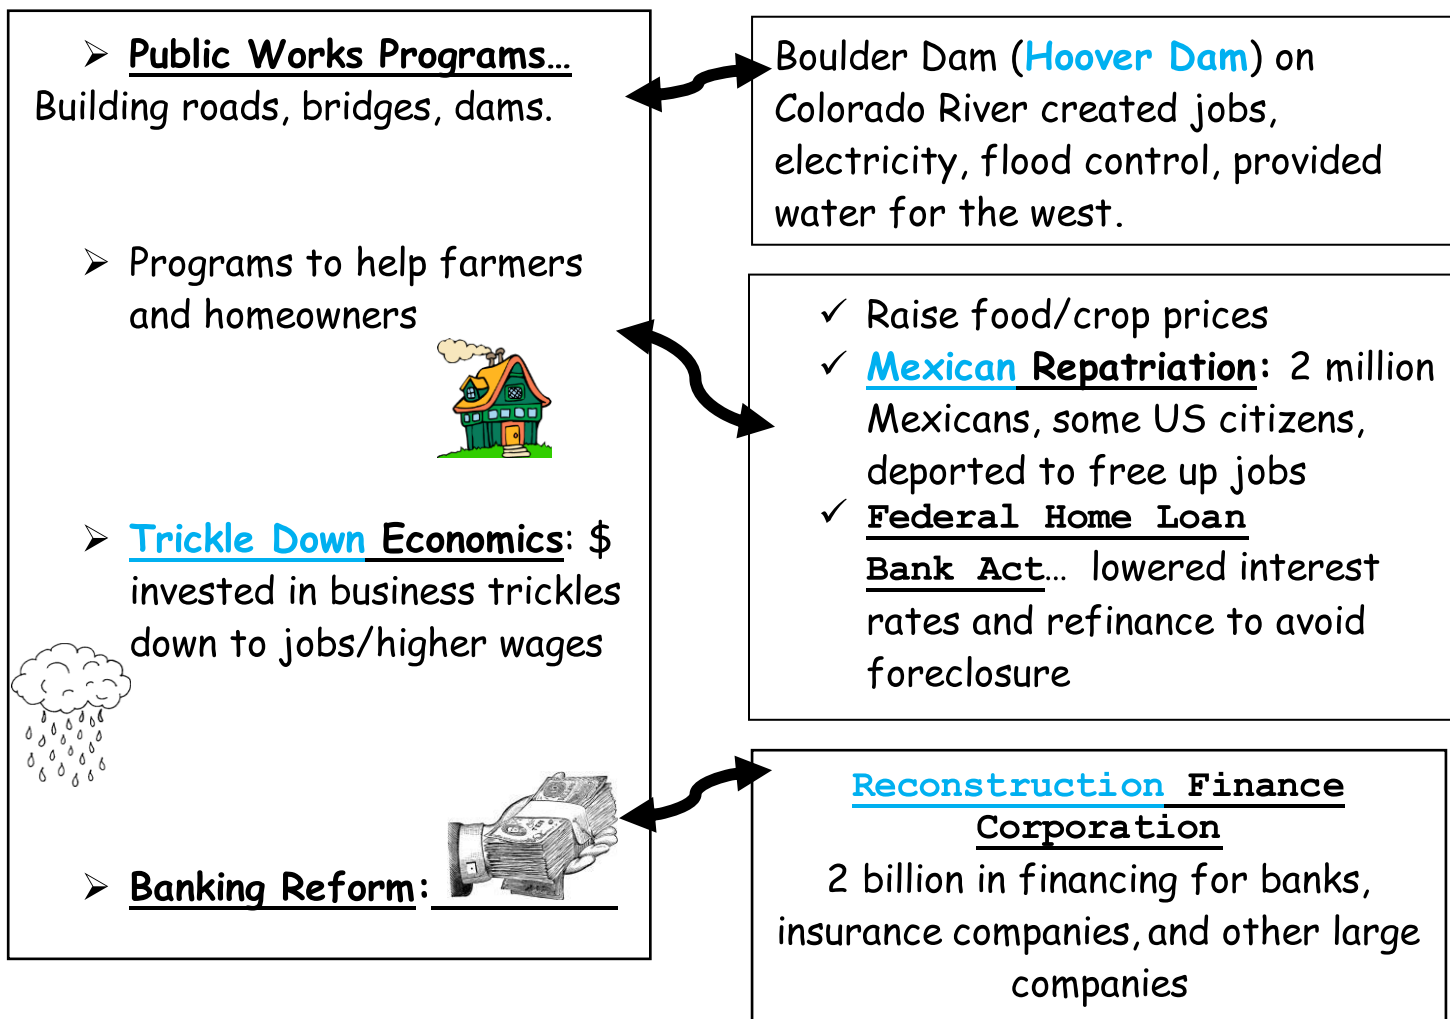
➢ Public Works Programs… Building roads, bridges, dams.

➢ Programs to help farmers and homeowners

➢ Trickle Down Economics: $ invested in business trickles down to jobs/higher wages

➢ Banking Reform: ________

Boulder Dam (Hoover Dam) on Colorado River created jobs, electricity, flood control, provided water for the west.

✓ Raise food/crop prices
✓ Mexican Repatriation: 2 million Mexicans, some US citizens, deported to free up jobs
✓ Federal Home Loan Bank Act… lowered interest rates and refinance to avoid foreclosure

Reconstruction Finance Corporation
2 billion in financing for banks, insurance companies, and other large companies